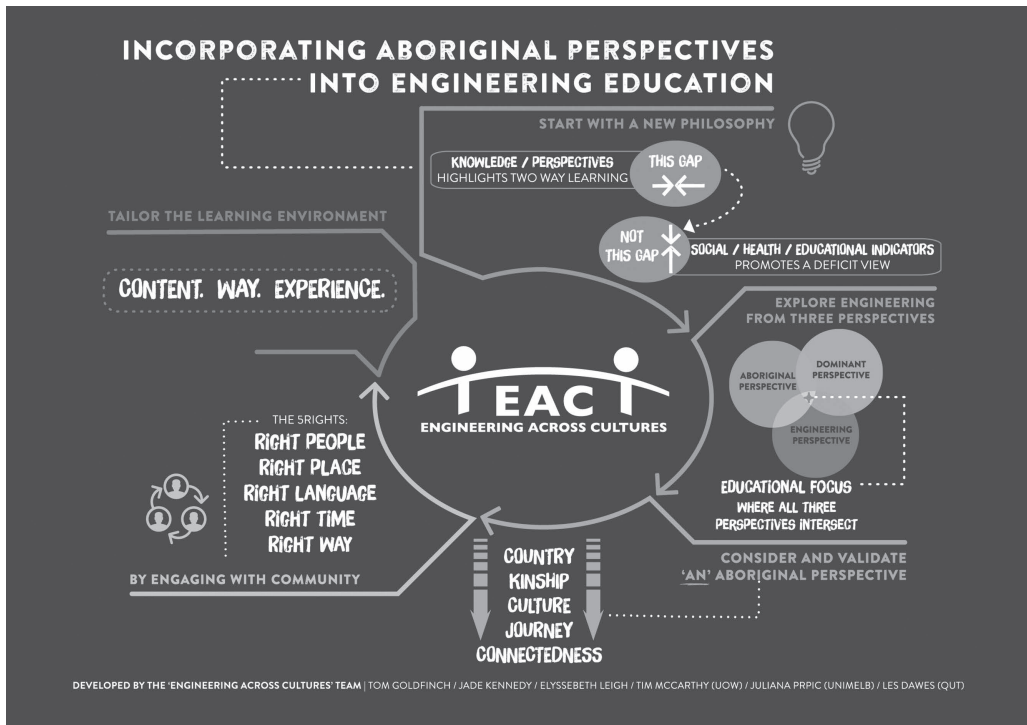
INCORPORATING ABORIGINAL PERSPECTIVES INTO ENGINEERING EDUCATION

START WITH A NEW PHILOSOPHY

KNOWLEDGE / PERSPECTIVES
HIGHLIGHTS TWO WAY LEARNING

THIS GAP

NOT THIS GAP

SOCIAL / HEALTH / EDUCATIONAL INDICATORS
PROMOTES A DEFICIT VIEW

TAILOR THE LEARNING ENVIRONMENT

CONTENT. WAY. EXPERIENCE.

EXPLORE ENGINEERING FROM THREE PERSPECTIVES

ABORIGINAL PERSPECTIVE

DOMINANT PERSPECTIVE

ENGINEERING PERSPECTIVE

EDUCATIONAL FOCUS
WHERE ALL THREE PERSPECTIVES INTERSECT

EAC
ENGINEERING ACROSS CULTURES

THE 5RIGHTS:
RIGHT PEOPLE
RIGHT PLACE
RIGHT LANGUAGE
RIGHT TIME
RIGHT WAY

BY ENGAGING WITH COMMUNITY

COUNTRY
KINSHIP
CULTURE
JOURNEY
CONNECTEDNESS

CONSIDER AND VALIDATE 'AN' ABORIGINAL PERSPECTIVE

DEVELOPED BY THE 'ENGINEERING ACROSS CULTURES' TEAM | TOM GOLDFINCH / JADE KENNEDY / ELYSSEBETH LEIGH / TIM MCCARTHY (UOW) / JULIANA PRPIC (UNIMELB) / LES DAWES (QUT)